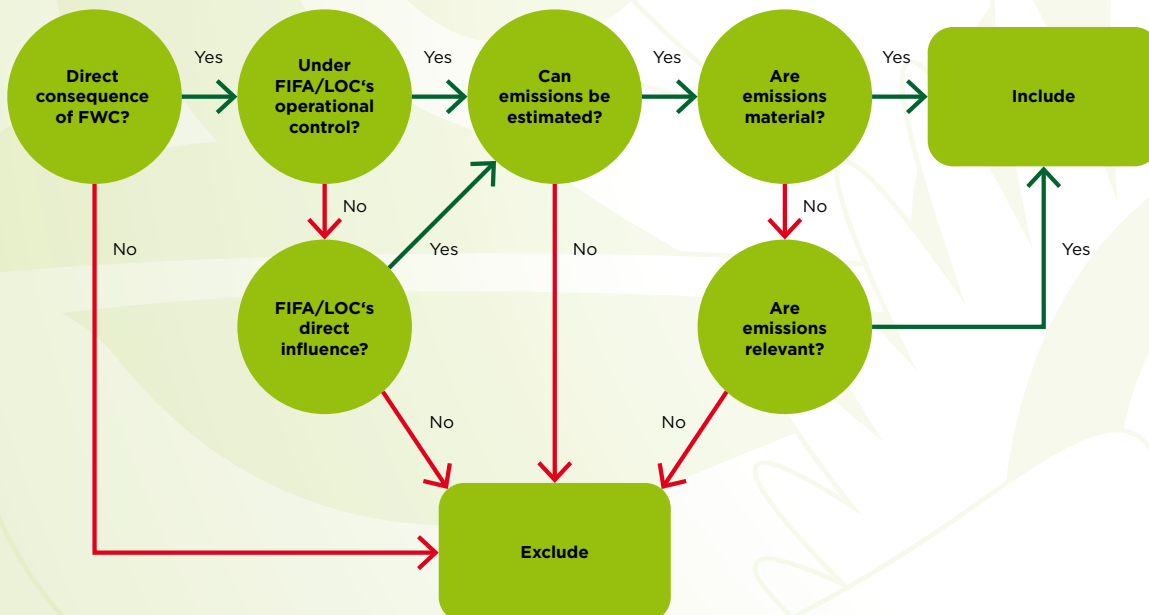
Direct consequence of FWC?

Yes

Under FIFA/LOC‘s operational control?

Yes

Can emissions be estimated?

Yes

Are emissions material?

Yes

Include

No

No

No

No

Yes

Yes

FIFA/LOC‘s direct influence?

Are emissions relevant?

No

No

Exclude